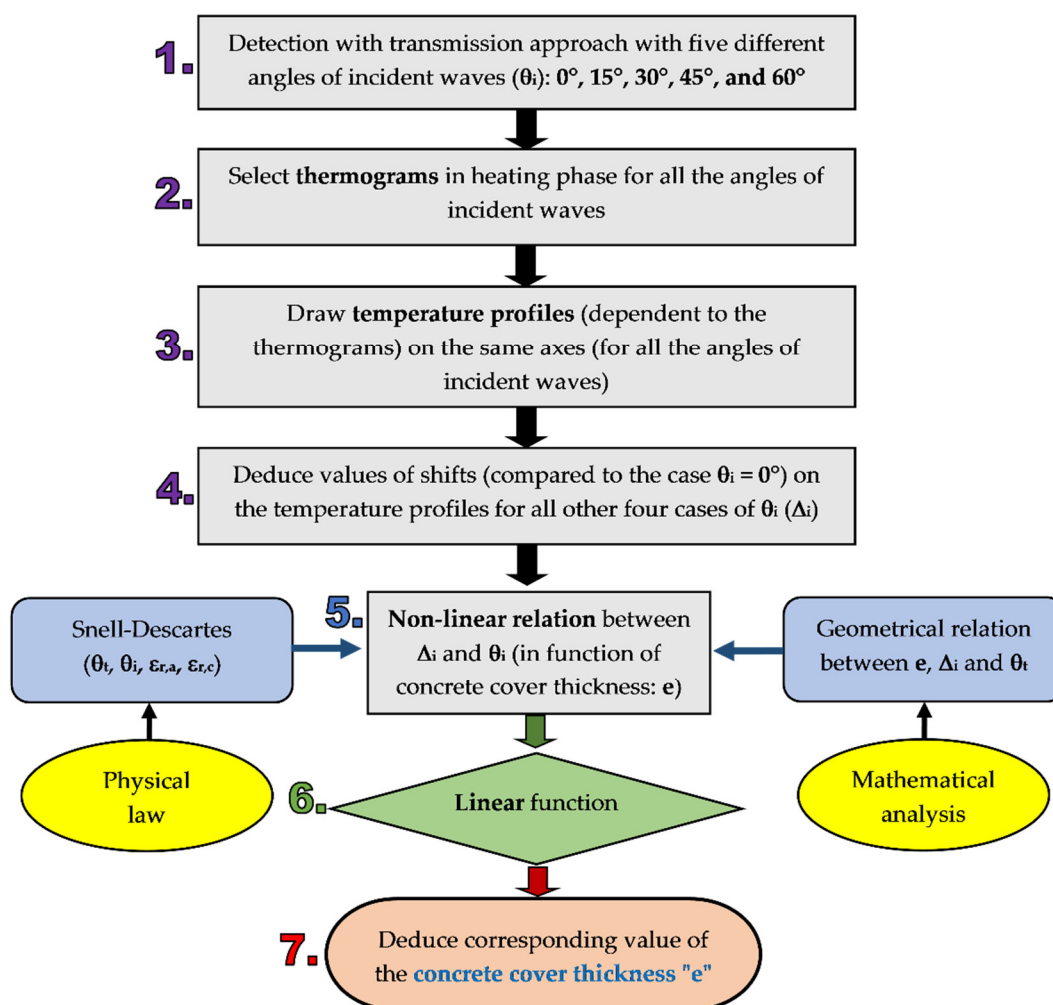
1. Detection with transmission approach with five different angles of incident waves ($\theta_i$): 0°, 15°, 30°, 45°, and 60°

2. Select thermograms in heating phase for all the angles of incident waves

3. Draw temperature profiles (dependent to the thermograms) on the same axes (for all the angles of incident waves)

4. Deduce values of shifts (compared to the case $\theta_i = 0°$) on the temperature profiles for all other four cases of $\theta_i$ ($\Delta_i$)

Snell-Descartes ($\theta_t$, $\theta_i$, $\varepsilon_{r,a}$, $\varepsilon_{r,c}$)

5. Non-linear relation between $\Delta_i$ and $\theta_i$ (in function of concrete cover thickness: e)

Geometrical relation between e, $\Delta_i$ and $\theta_t$

Physical law

6. Linear function

Mathematical analysis

7. Deduce corresponding value of the concrete cover thickness "e"